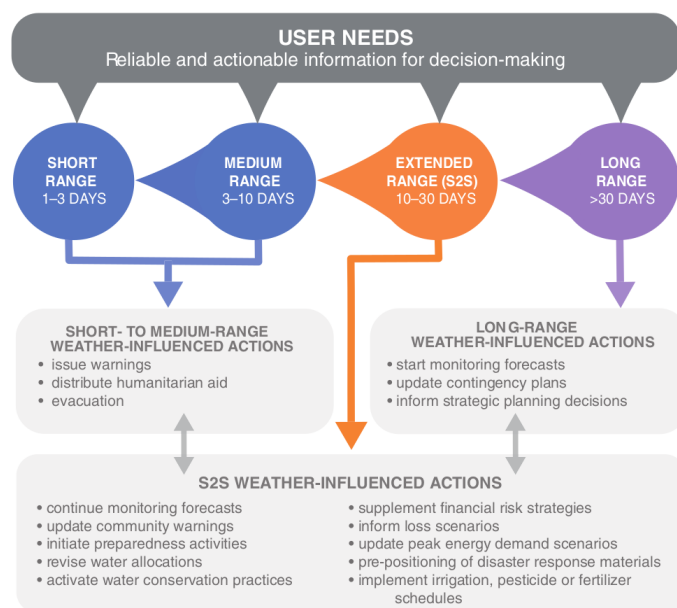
USER NEEDS
Reliable and actionable information for decision-making

SHORT RANGE
1–3 DAYS

MEDIUM RANGE
3–10 DAYS

EXTENDED RANGE (S2S)
10–30 DAYS

LONG RANGE
>30 DAYS

SHORT- TO MEDIUM-RANGE WEATHER-INFLUENCED ACTIONS
• issue warnings
• distribute humanitarian aid
• evacuation

LONG-RANGE WEATHER-INFLUENCED ACTIONS
• start monitoring forecasts
• update contingency plans
• inform strategic planning decisions

S2S WEATHER-INFLUENCED ACTIONS
• continue monitoring forecasts
• update community warnings
• initiate preparedness activities
• revise water allocations
• activate water conservation practices

• supplement financial risk strategies
• inform loss scenarios
• update peak energy demand scenarios
• pre-positioning of disaster response materials
• implement irrigation, pesticide or fertilizer schedules